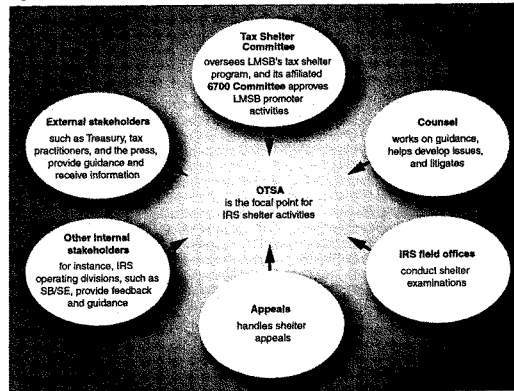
Tax Shelter Committee
oversees LMSB's tax shelter program, and its affiliated 6700 Committee approves LMSB promoter activities

External stakeholders
such as Treasury, tax practitioners, and the press, provide guidance and receive information

Counsel
works on guidance, helps develop issues, and litigates

OTSA
is the focal point for IRS shelter activities

Other internal stakeholders
for instance, IRS operating divisions, such as SB/SE, provide feedback and guidance

IRS field offices
conduct shelter examinations

Appeals
handles shelter appeals